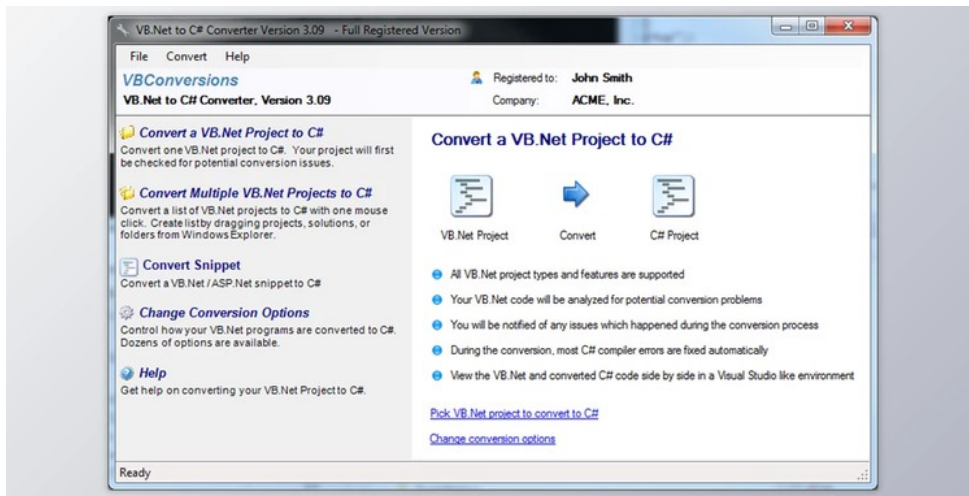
VB.Net to C# Converter Version 3.09 - Full Registered Version

File Convert Help

VBConversions
VB.Net to C# Converter, Version 3.09

Registered to: John Smith
Company: ACME, Inc.

Convert a VB.Net Project to C#
Convert one VB.Net project to C#. Your project will first be checked for potential conversion issues.

Convert Multiple VB.Net Projects to C#
Convert a list of VB.Net projects to C# with one mouse click. Create listby dragging projects, solutions, or folders from Windows Explorer.

Convert Snippet
Convert a VB.Net / ASP.Net snippet to C#

Change Conversion Options
Control how your VB.Net programs are converted to C#. Dozens of options are available.

Help
Get help on converting your VB.Net Project to C#.

Convert a VB.Net Project to C#

VB.Net Project Convert C# Project

All VB.Net project types and features are supported

Your VB.Net code will be analyzed for potential conversion problems

You will be notified of any issues which happened during the conversion process

During the conversion, most C# compiler errors are fixed automatically

View the VB.Net and converted C# code side by side in a Visual Studio like environment

Pick VB.Net project to convert to C#

Change conversion options

Ready